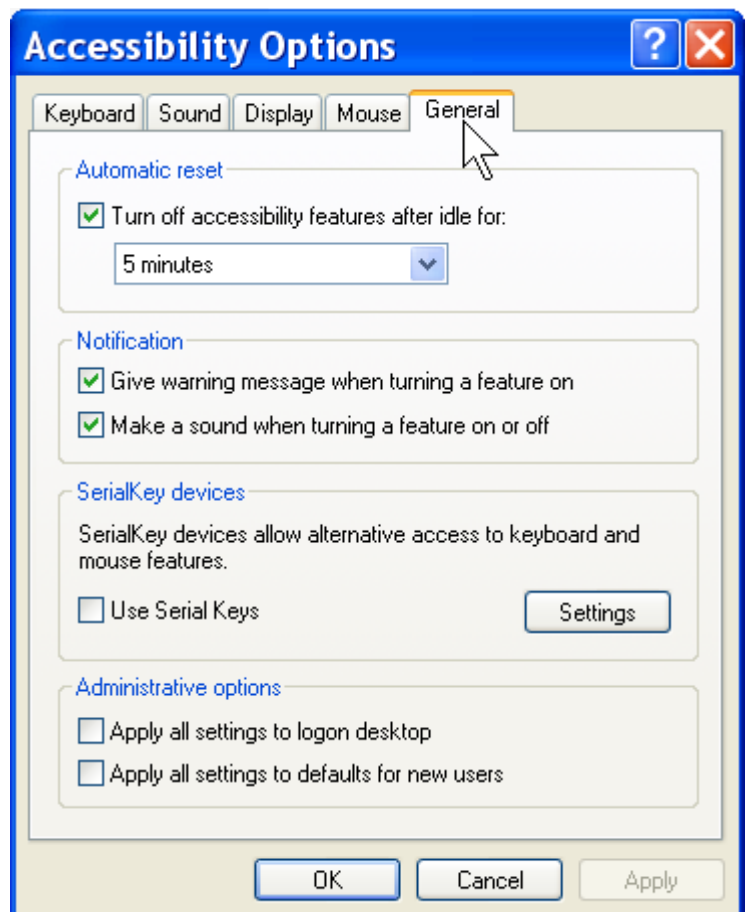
Accessibility Options

?

Keyboard Sound Display Mouse General

Automatic reset

Turn off accessibility features after idle for:

5 minutes

Notification

Give warning message when turning a feature on

Make a sound when turning a feature on or off

SerialKey devices

SerialKey devices allow alternative access to keyboard and mouse features.

Use Serial Keys

Settings

Administrative options

Apply all settings to logon desktop

Apply all settings to defaults for new users

OK Cancel Apply